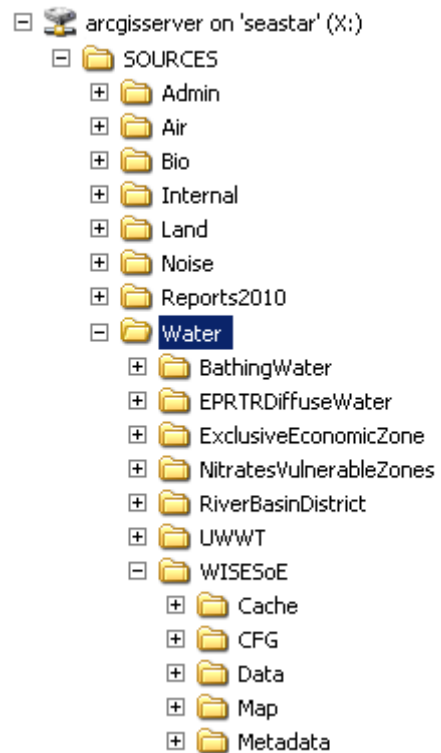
arcgisserver on 'seastar' (X:)
SOURCES
Admin
Air
Bio
Internal
Land
Noise
Reports2010
Water
BathingWater
EPRTRDiffuseWater
ExclusiveEconomicZone
NitratesVulnerableZones
RiverBasinDistrict
UWWT
WISESoE
Cache
CFG
Data
Map
Metadata